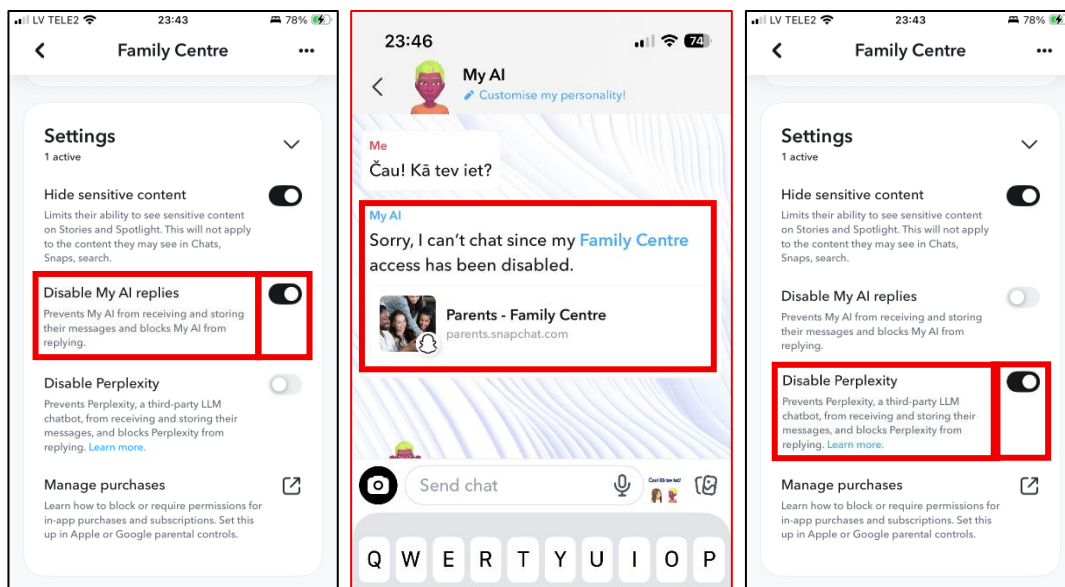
LV TELE2 23:43 78%

Family Centre

Settings
1 active

Hide sensitive content
Limits their ability to see sensitive content on Stories and Spotlight. This will not apply to the content they may see in Chats, Snaps, search.

Disable My AI replies
Prevents My AI from receiving and storing their messages and blocks My AI from replying.

Disable Perplexity
Prevents Perplexity, a third-party LLM chatbot, from receiving and storing their messages, and blocks Perplexity from replying. Learn more.

Manage purchases
Learn how to block or require permissions for in-app purchases and subscriptions. Set this up in Apple or Google parental controls.

23:46 74

My AI
Customise my personality!

Me
Čau! Kā tev iet?

My AI
Sorry, I can't chat since my Family Centre access has been disabled.

Parents - Family Centre
parents.snapchat.com

Send chat

Q W E R T Y U I O P

LV TELE2 23:43 78%

Family Centre

Settings
1 active

Hide sensitive content
Limits their ability to see sensitive content on Stories and Spotlight. This will not apply to the content they may see in Chats, Snaps, search.

Disable My AI replies
Prevents My AI from receiving and storing their messages and blocks My AI from replying.

Disable Perplexity
Prevents Perplexity, a third-party LLM chatbot, from receiving and storing their messages, and blocks Perplexity from replying. Learn more.

Manage purchases
Learn how to block or require permissions for in-app purchases and subscriptions. Set this up in Apple or Google parental controls.